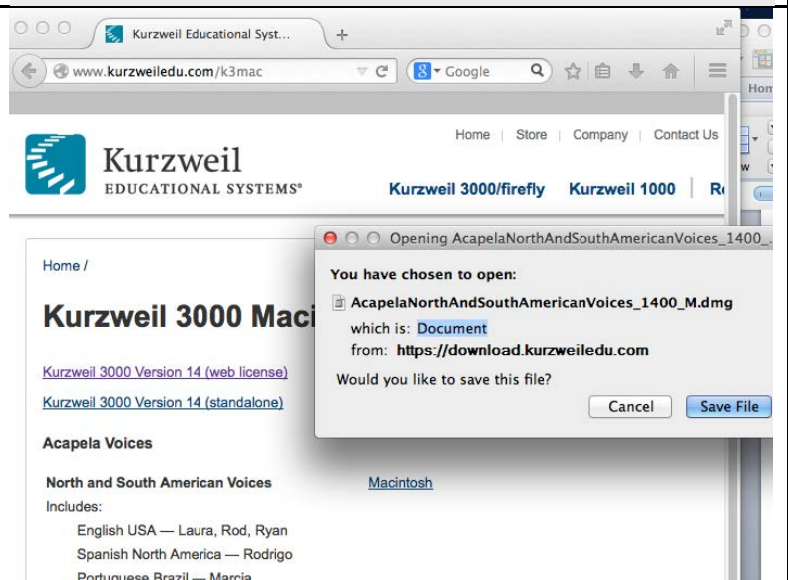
Kurzweil Educational Syst...

www.kurzweiledu.com/k3mac

Google

Hom

Home | Store | Company | Contact Us

Kurzweil
EDUCATIONAL SYSTEMS®

Kurzweil 3000/firefly Kurzweil 1000 R

Home /

Kurzweil 3000 Maci

Kurzweil 3000 Version 14 (web license)

Kurzweil 3000 Version 14 (standalone)

Acapela Voices

North and South American Voices

Macintosh

Includes:

English USA — Laura, Rod, Ryan

Spanish North America — Rodrigo

Portuguese Brazil — Marcia

Opening AcapelaNorthAndSouthAmericanVoices_1400_

You have chosen to open:

AcapelaNorthAndSouthAmericanVoices_1400_M.dmg

which is: Document

from: https://download.kurzweiledu.com

Would you like to save this file?

Cancel

Save File